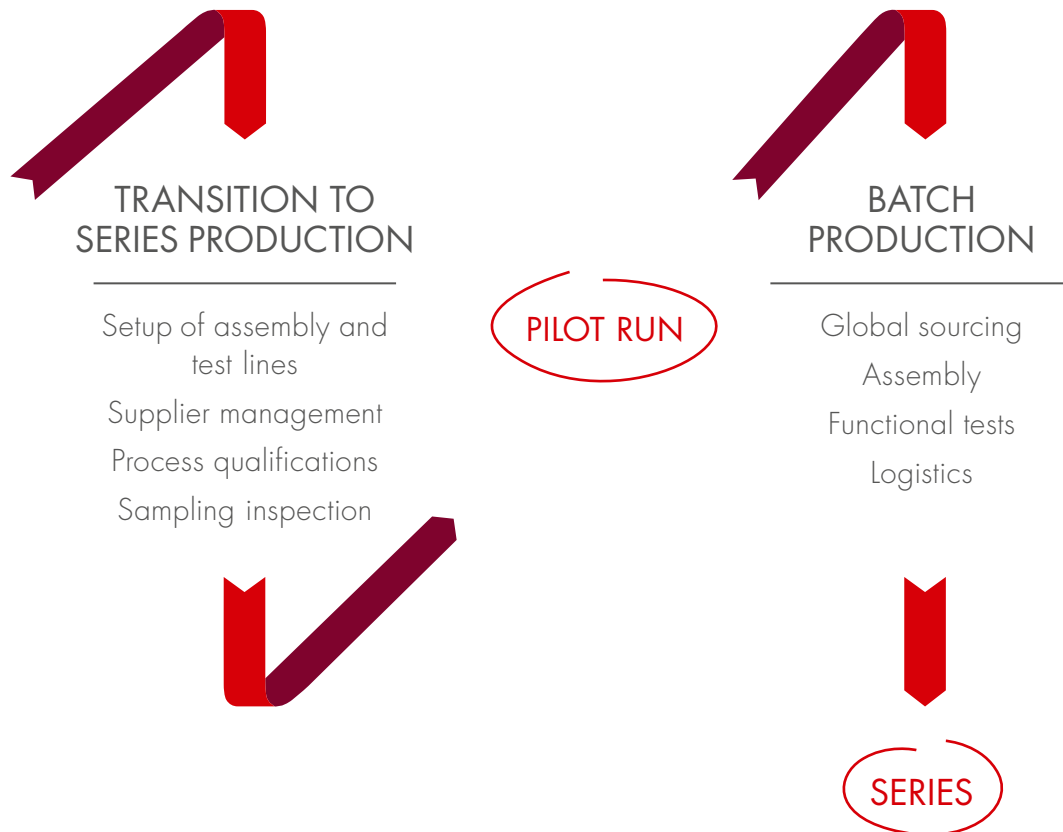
TRANSITION TO SERIES PRODUCTION

Setup of assembly and test lines
Supplier management
Process qualifications
Sampling inspection

PILOT RUN

BATCH PRODUCTION

Global sourcing
Assembly
Functional tests
Logistics

SERIES